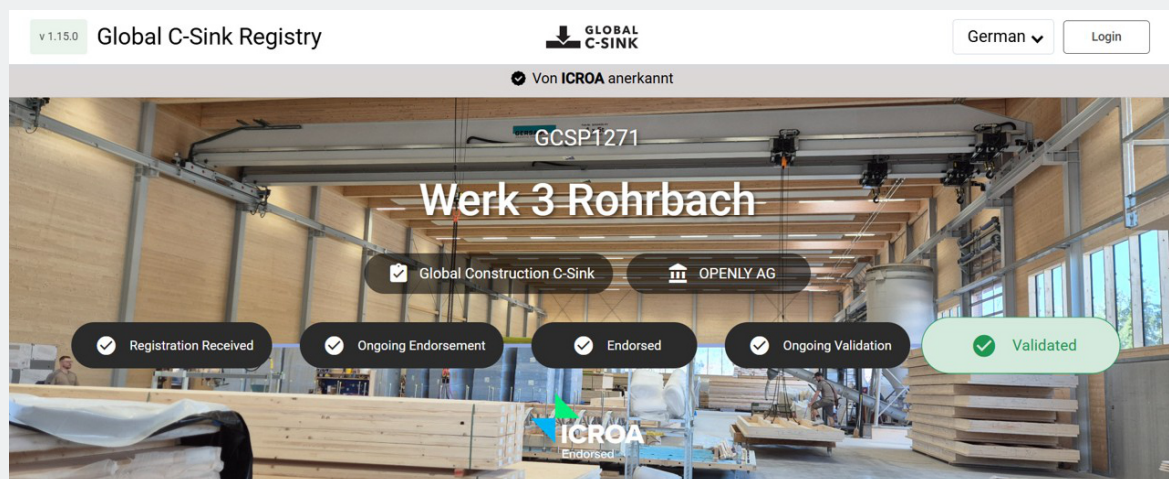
v 1.15.0 Global C-Sink Registry

GLOBAL C-SINK

German

Login

Von ICROA anerkannt

GCSP1271

Werk 3 Rohrbach

Global Construction C-Sink

OPENLY AG

Registration Received

Ongoing Endorsement

Endorsed

Ongoing Validation

Validated

ICROA Endorsed